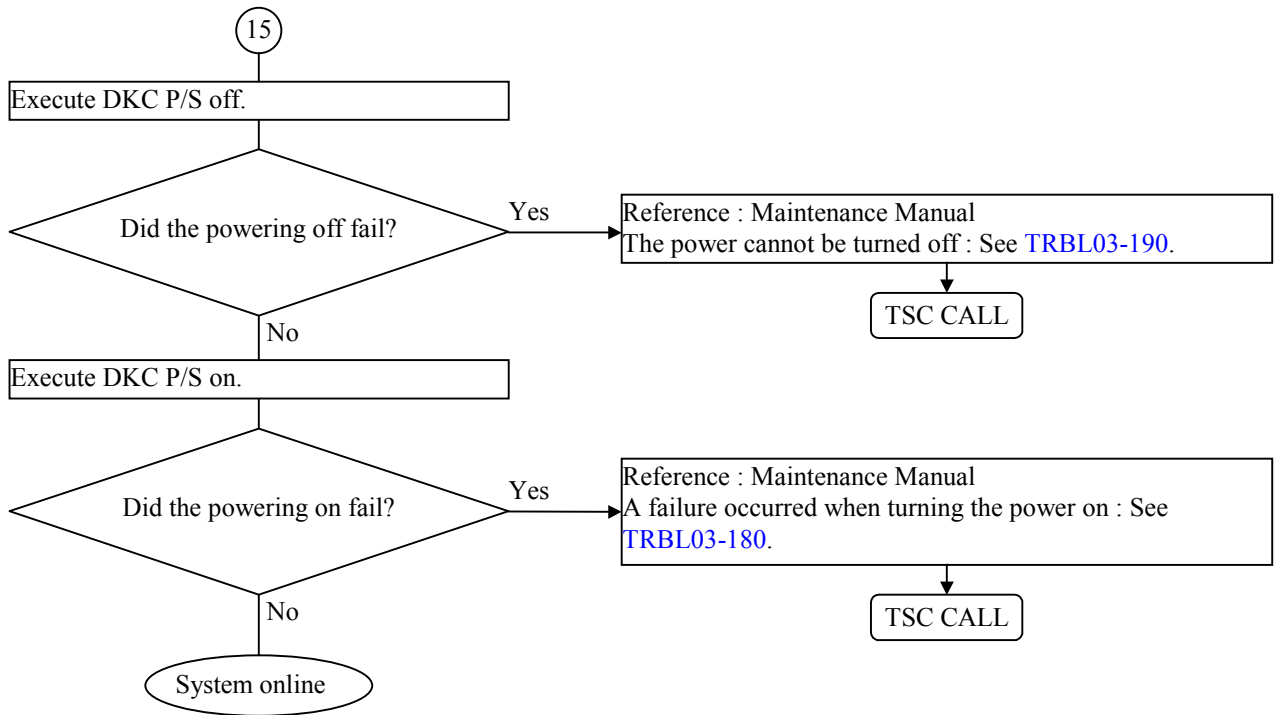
15

Execute DKC P/S off.

Did the powering off fail?

Yes

Reference : Maintenance Manual
The power cannot be turned off : See TRBL03-190.

TSC CALL

No

Execute DKC P/S on.

Did the powering on fail?

Yes

Reference : Maintenance Manual
A failure occurred when turning the power on : See TRBL03-180.

TSC CALL

No

System online